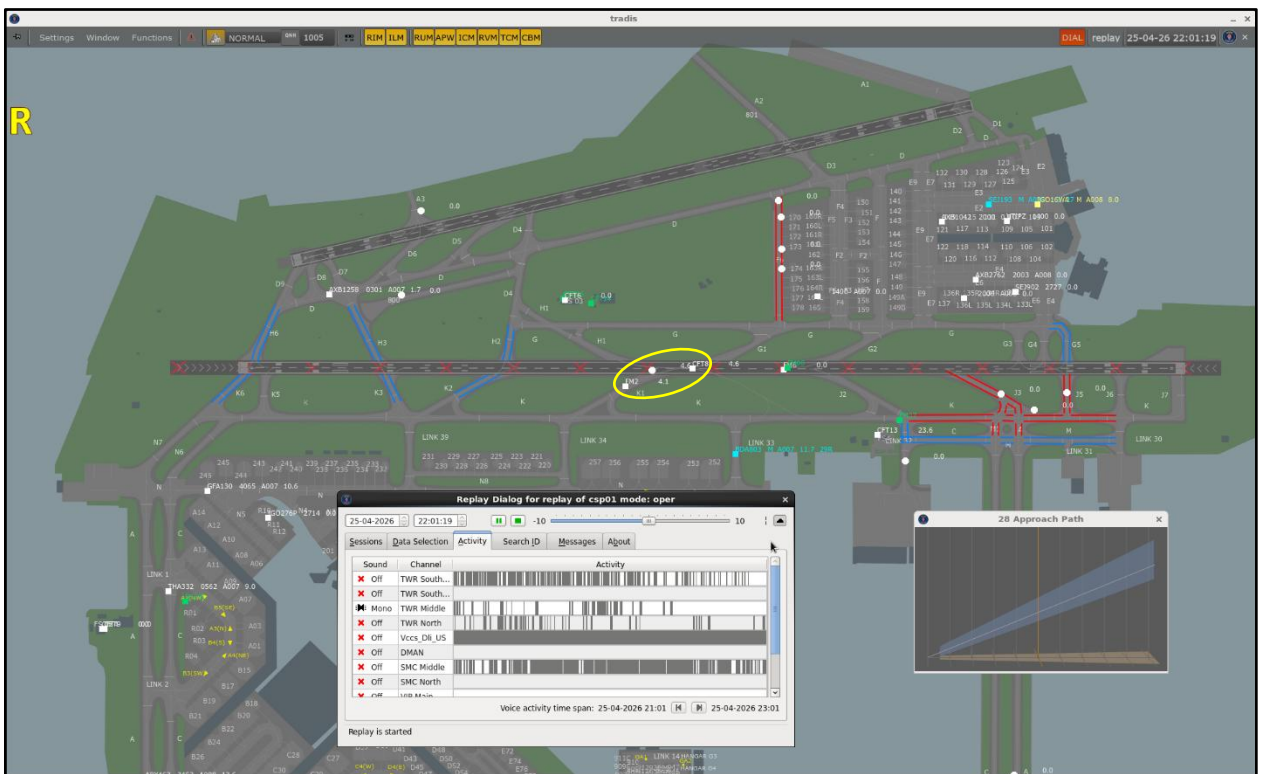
tradis

Settings Window Functions NORMAL 1005 RIM ILM RUM APW ICM RVM TCM CBM DIAL replay 25-04-26 22:01:19

R

Replay Dialog for replay of csp01 mode: oper

25-04-2026 22:01:19 -10 10

Sessions Data Selection Activity Search ID Messages About

| Sound | Channel | Activity |
|---|---|---|
| Off | TWR South... | |
| Off | TWR South... | |
| Mono | TWR Middle | |
| Off | TWR North | |
| Off | Vccs_Dli_US | |
| Off | DMAN | |
| Off | SMC Middle | |
| Off | SMC North | |
| Off | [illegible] | |

Voice activity time span: 25-04-2026 21:01 25-04-2026 23:01

Replay is started

28 Approach Path

A1 A2 B01 D1 D2 D3 D4 D5 D6 D7 D8 D9 E1 E2 E3 E4 E5 E6 E7 E8 E9 A3 H1 H2 H3 H6 G G1 G2 G3 G4 G5 K K1 K2 K3 K5 K6 J1 J2 J3 J6 J7 C M N N6 N7 N8 LINK 30 LINK 31 LINK 33 LINK 34 LINK 39 LINK 1 LINK 2 A14 A12 A13 A11 A10 A08 A07 A03 A01 B15 B17 B19 B20 B21 B22 B24 B26 R01 R02 R03 R04 R11 R12 N5 DM2 CFT13

EXB1258 0301 A007 1.7 0.0
GFA130 4065 A007 10.6
THA332 8562 A007 9.0
0.0 4.1 4.6 23.6